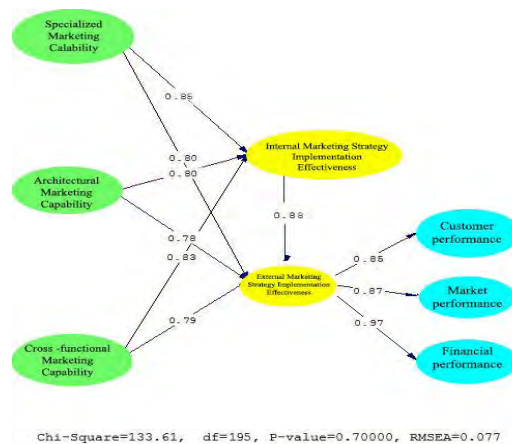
Specialized Marketing Calability

Architectural Marketing Capability

Cross -functional Marketing Capability

Internal Marketing Strategy Implementation Effectiveness

External Marketing Strategy Implementation Effectiveness

Customer performance

Market performance

Financial performance

0.86

0.80

0.80

0.78

0.83

0.79

0.88

0.86

0.87

0.97

Chi-Square=133.61, df=195, P-value=0.70000, RMSEA=0.077